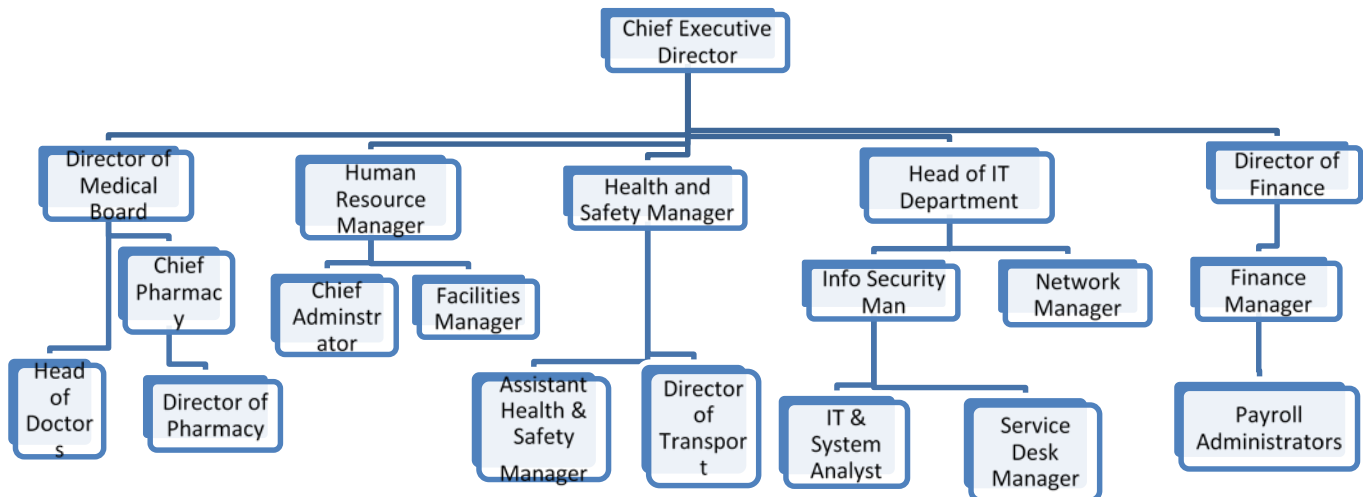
Chief Executive Director

Director of Medical Board

Chief Pharmacy

Head of Doctors

Director of Pharmacy

Human Resource Manager

Chief Adminstrator

Facilities Manager

Health and Safety Manager

Assistant Health & Safety Manager

Director of Transport

Head of IT Department

Info Security Man

Network Manager

IT & System Analyst

Service Desk Manager

Director of Finance

Finance Manager

Payroll Administrators